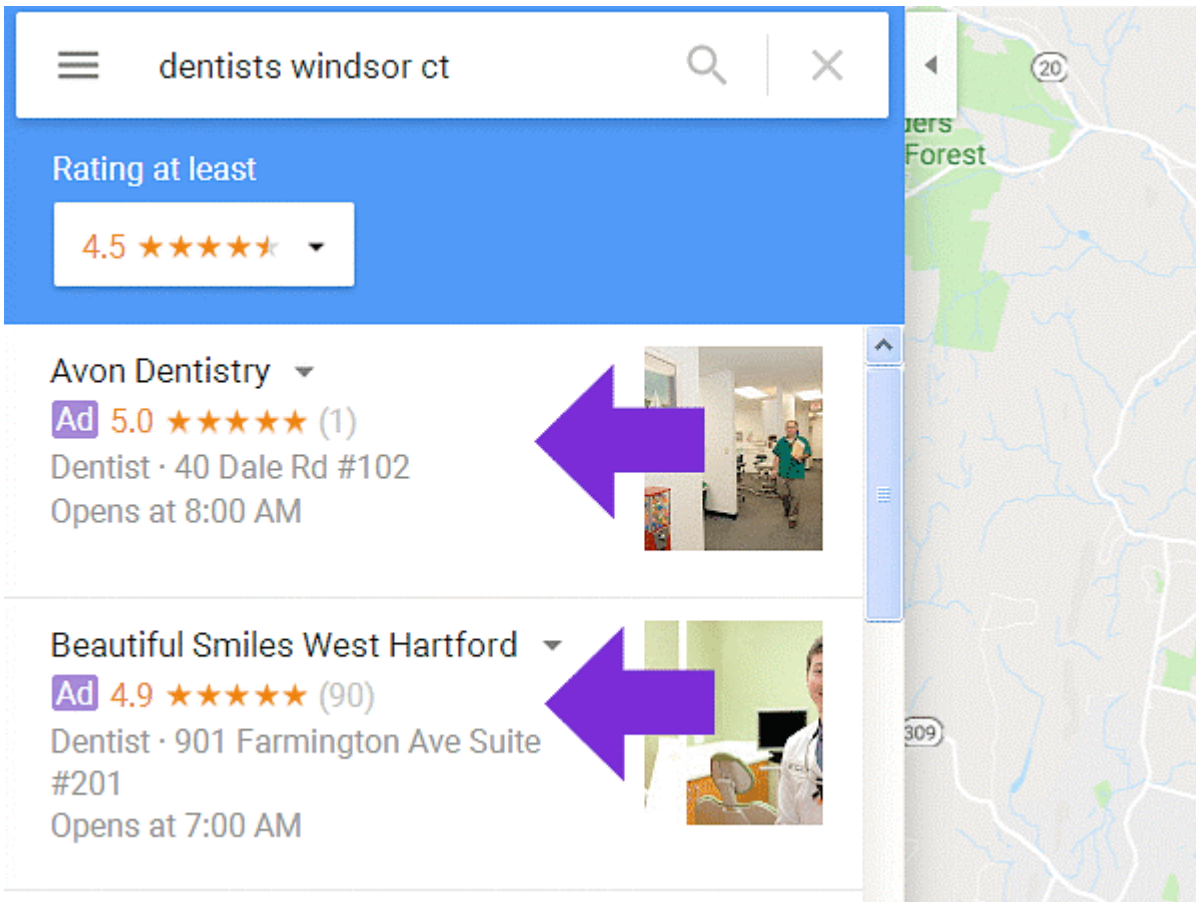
dentists windsor ct

Rating at least

4.5 ★★★★★

Avon Dentistry

Ad 5.0 ★★★★★ (1)

Dentist · 40 Dale Rd #102

Opens at 8:00 AM

Beautiful Smiles West Hartford

Ad 4.9 ★★★★★ (90)

Dentist · 901 Farmington Ave Suite #201

Opens at 7:00 AM

20

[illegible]ders Forest

309